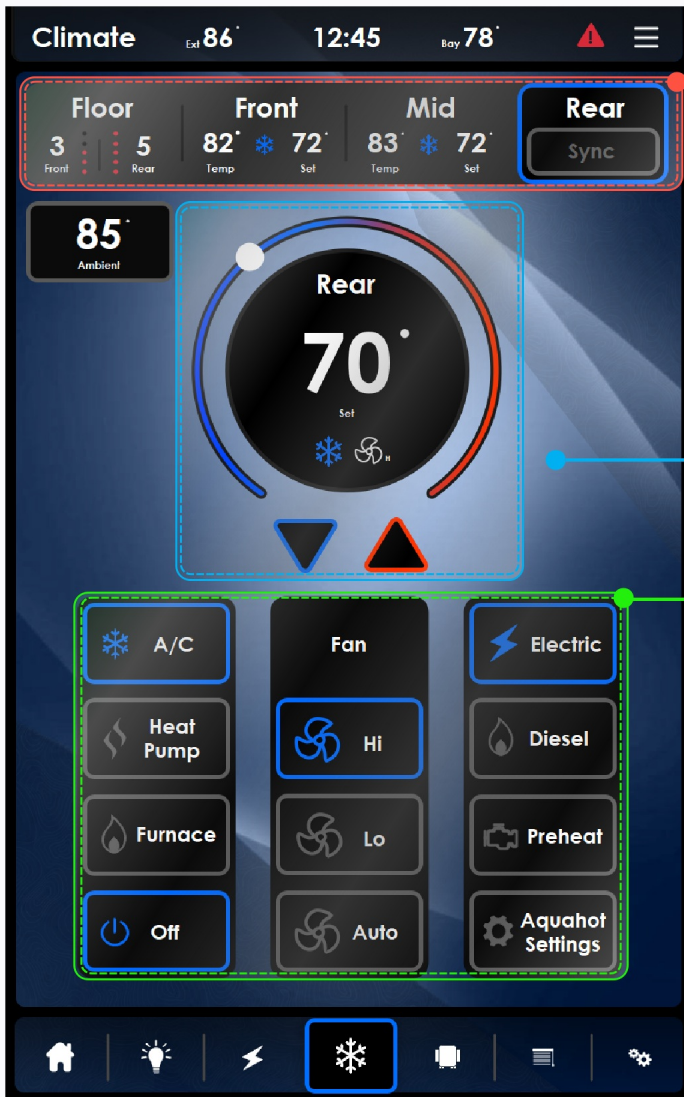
Climate Ext 86° 12:45 Bay 78°

Floor
3 Front
5 Rear

Front
82° Temp
72° Set

Mid
83° Temp
72° Set

Rear
Sync

85° Ambient

Rear
70°
Set
H

A/C
Heat Pump
Furnace
Off

Fan
Hi
Lo
Auto

Electric
Diesel
Preheat
Aquahot Settings